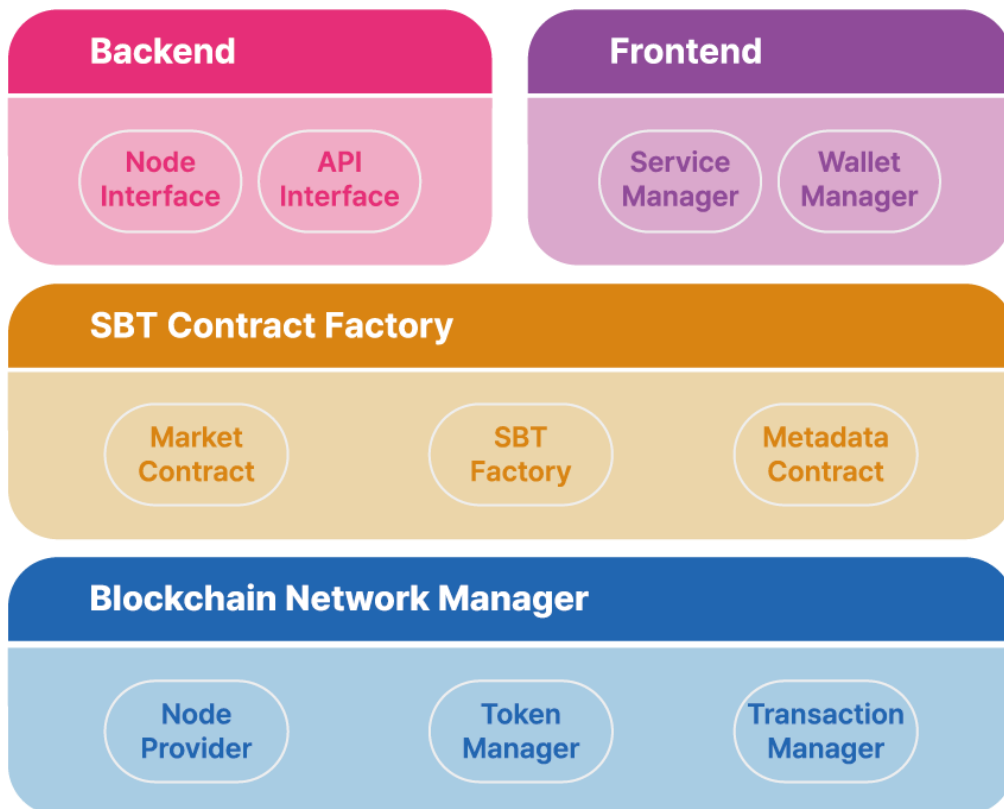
Backend

Node Interface

API Interface

Frontend

Service Manager

Wallet Manager

SBT Contract Factory

Market Contract

SBT Factory

Metadata Contract

Blockchain Network Manager

Node Provider

Token Manager

Transaction Manager